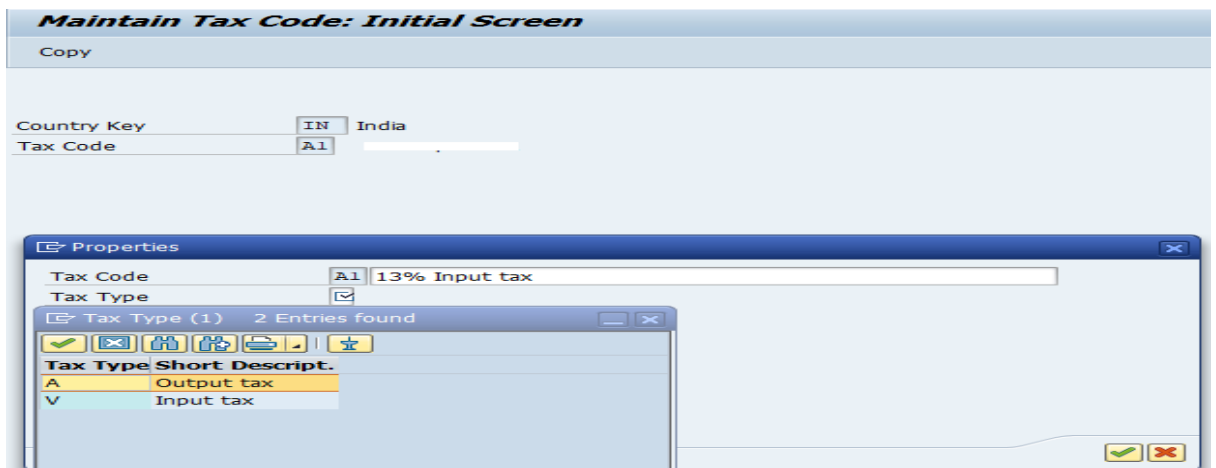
Maintain Tax Code: Initial Screen

Copy

Country Key IN India
Tax Code A1

Properties

Tax Code A1 13% Input tax
Tax Type

Tax Type (1) 2 Entries found

| Tax Type | Short Descript. |
|---|---|
| A | Output tax |
| V | Input tax |